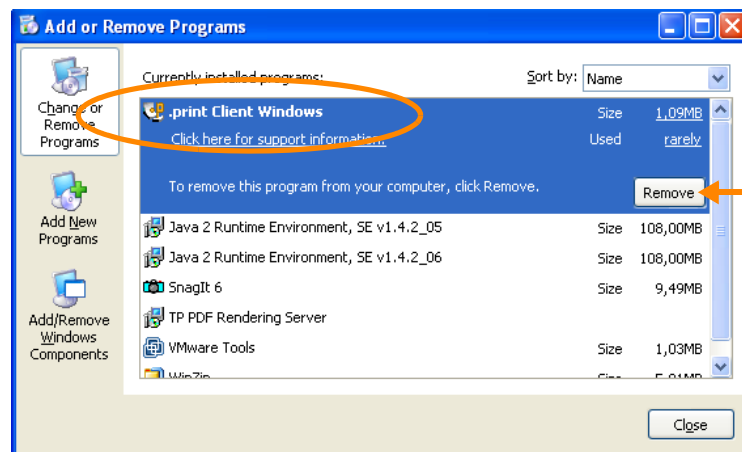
Add or Remove Programs

Change or Remove Programs

Add New Programs

Add/Remove Windows Components

Currently installed programs:

Sort by: Name

.print Client Windows
Size 1,09MB
Click here for support information.
Used rarely
To remove this program from your computer, click Remove.
Remove

Java 2 Runtime Environment, SE v1.4.2_05 Size 108,00MB
Java 2 Runtime Environment, SE v1.4.2_06 Size 108,00MB
SnagIt 6 Size 9,49MB
TP PDF Rendering Server
VMware Tools Size 1,03MB
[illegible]

Close